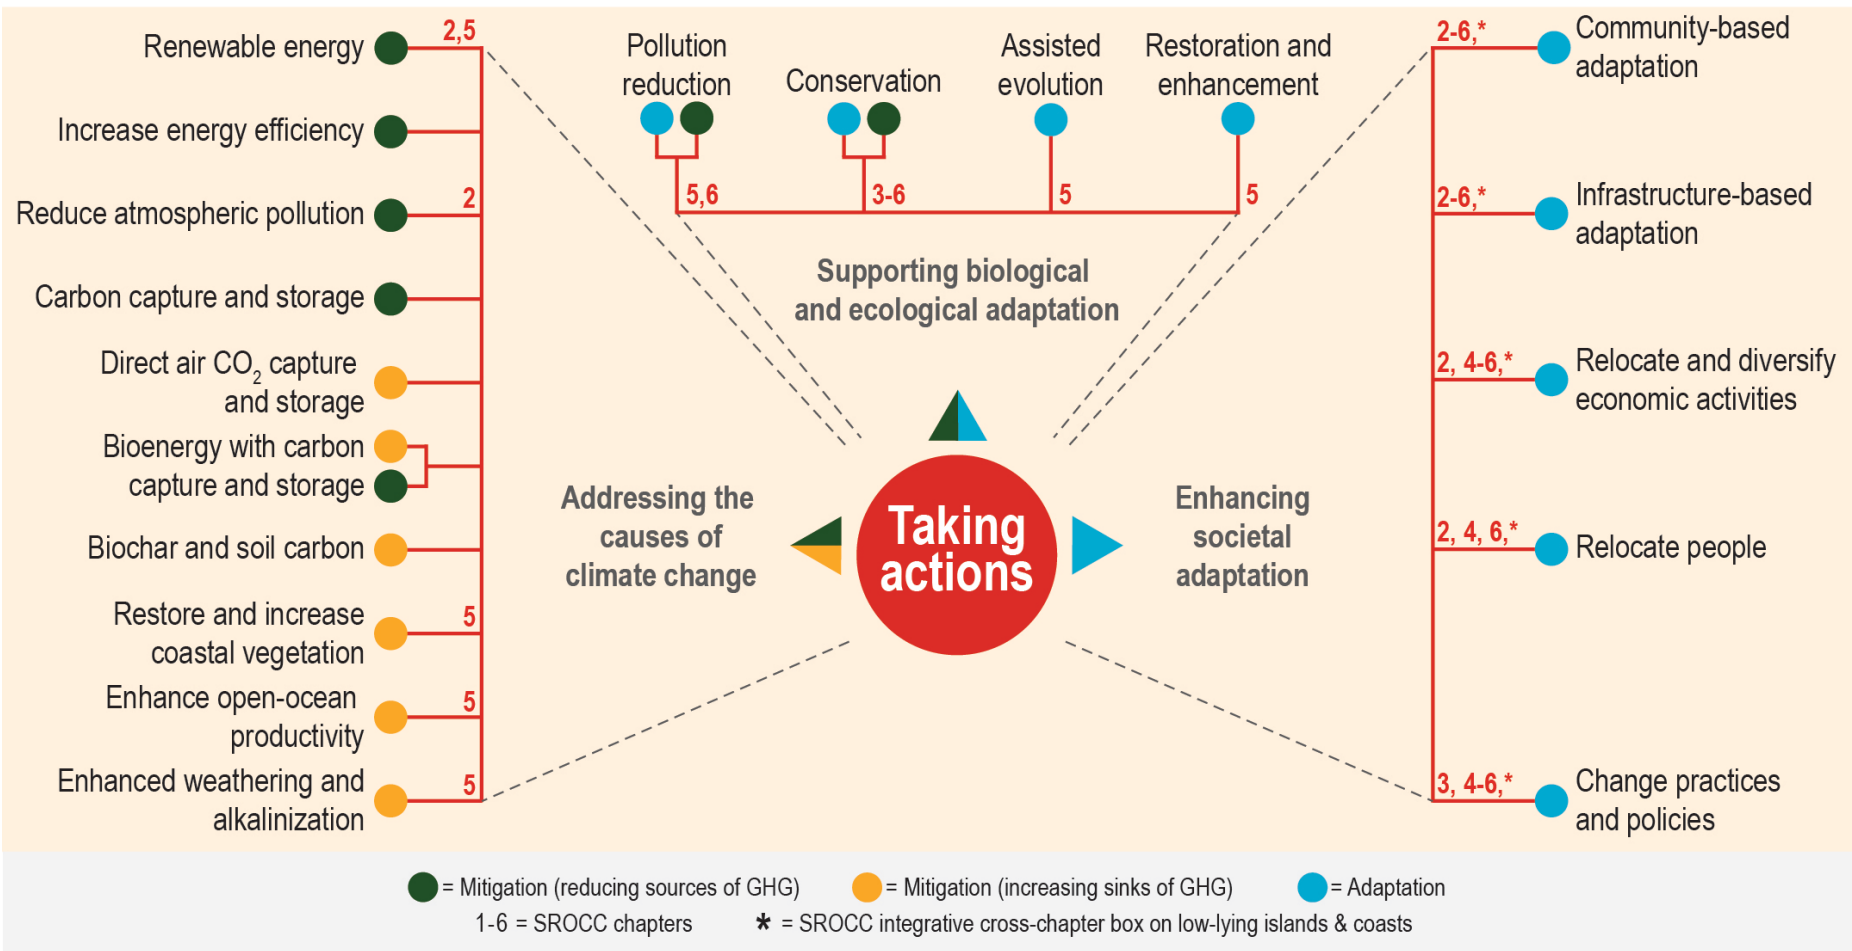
Renewable energy
2,5
Increase energy efficiency
Reduce atmospheric pollution
2
Carbon capture and storage
Direct air $CO_2$ capture and storage
Bioenergy with carbon capture and storage
Biochar and soil carbon
Restore and increase coastal vegetation
5
Enhance open-ocean productivity
5
Enhanced weathering and alkalinization
5

Pollution reduction
Conservation
Assisted evolution
Restoration and enhancement
5,6
3-6
5
5

Supporting biological and ecological adaptation

Addressing the causes of climate change

Taking actions

Enhancing societal adaptation

2-6,*
Community-based adaptation
2-6,*
Infrastructure-based adaptation
2, 4-6,*
Relocate and diversify economic activities
2, 4, 6,*
Relocate people
3, 4-6,*
Change practices and policies

= Mitigation (reducing sources of GHG) = Mitigation (increasing sinks of GHG) = Adaptation
1-6 = SROCC chapters * = SROCC integrative cross-chapter box on low-lying islands & coasts